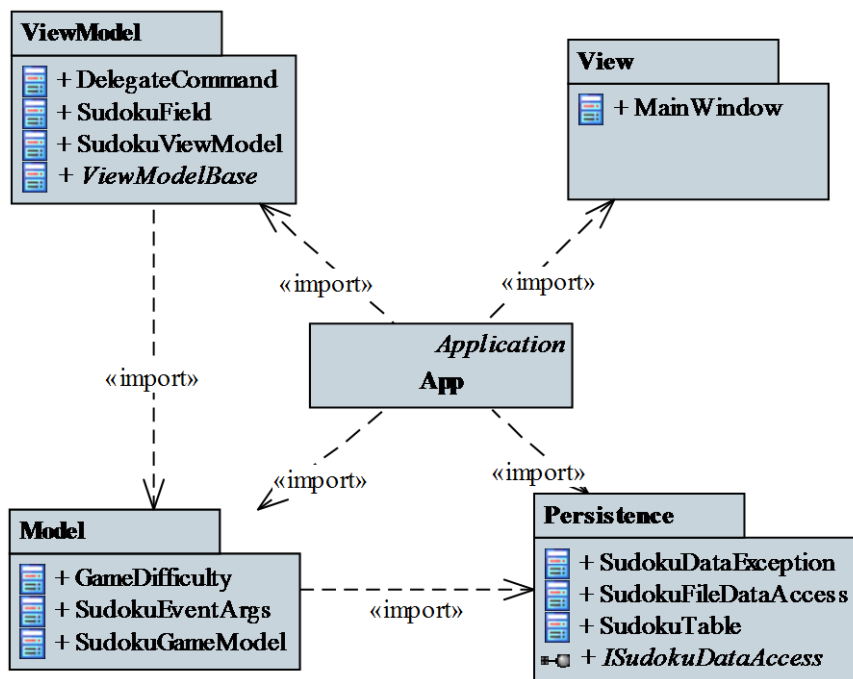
ViewModel

+ DelegateCommand
+ SudokuField
+ SudokuViewModel
+ *ViewModelBase*

View

+ MainWindow

«import»

«import»

«import»

*Application*
App

«import»

«import»

Model

+ GameDifficulty
+ SudokuEventArgs
+ SudokuGameModel

«import»

Persistence

+ SudokuDataException
+ SudokuFileDataAccess
+ SudokuTable
+ *ISudokuDataAccess*